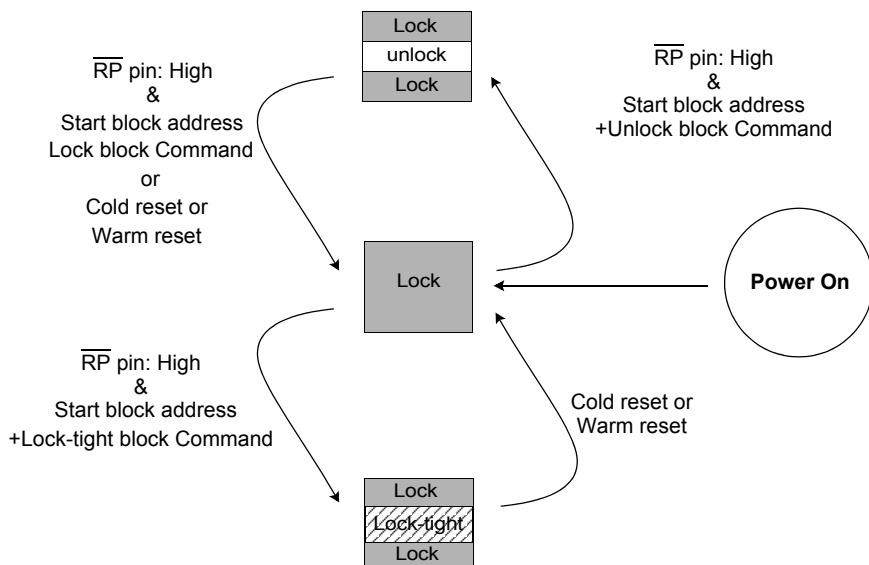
Lock
unlock
Lock

$\overline{RP}$ pin: High
&
Start block address
Lock block Command
or
Cold reset or
Warm reset

$\overline{RP}$ pin: High
&
Start block address
+Unlock block Command

Lock

Power On

$\overline{RP}$ pin: High
&
Start block address
+Lock-tight block Command

Cold reset or
Warm reset

Lock
Lock-tight
Lock